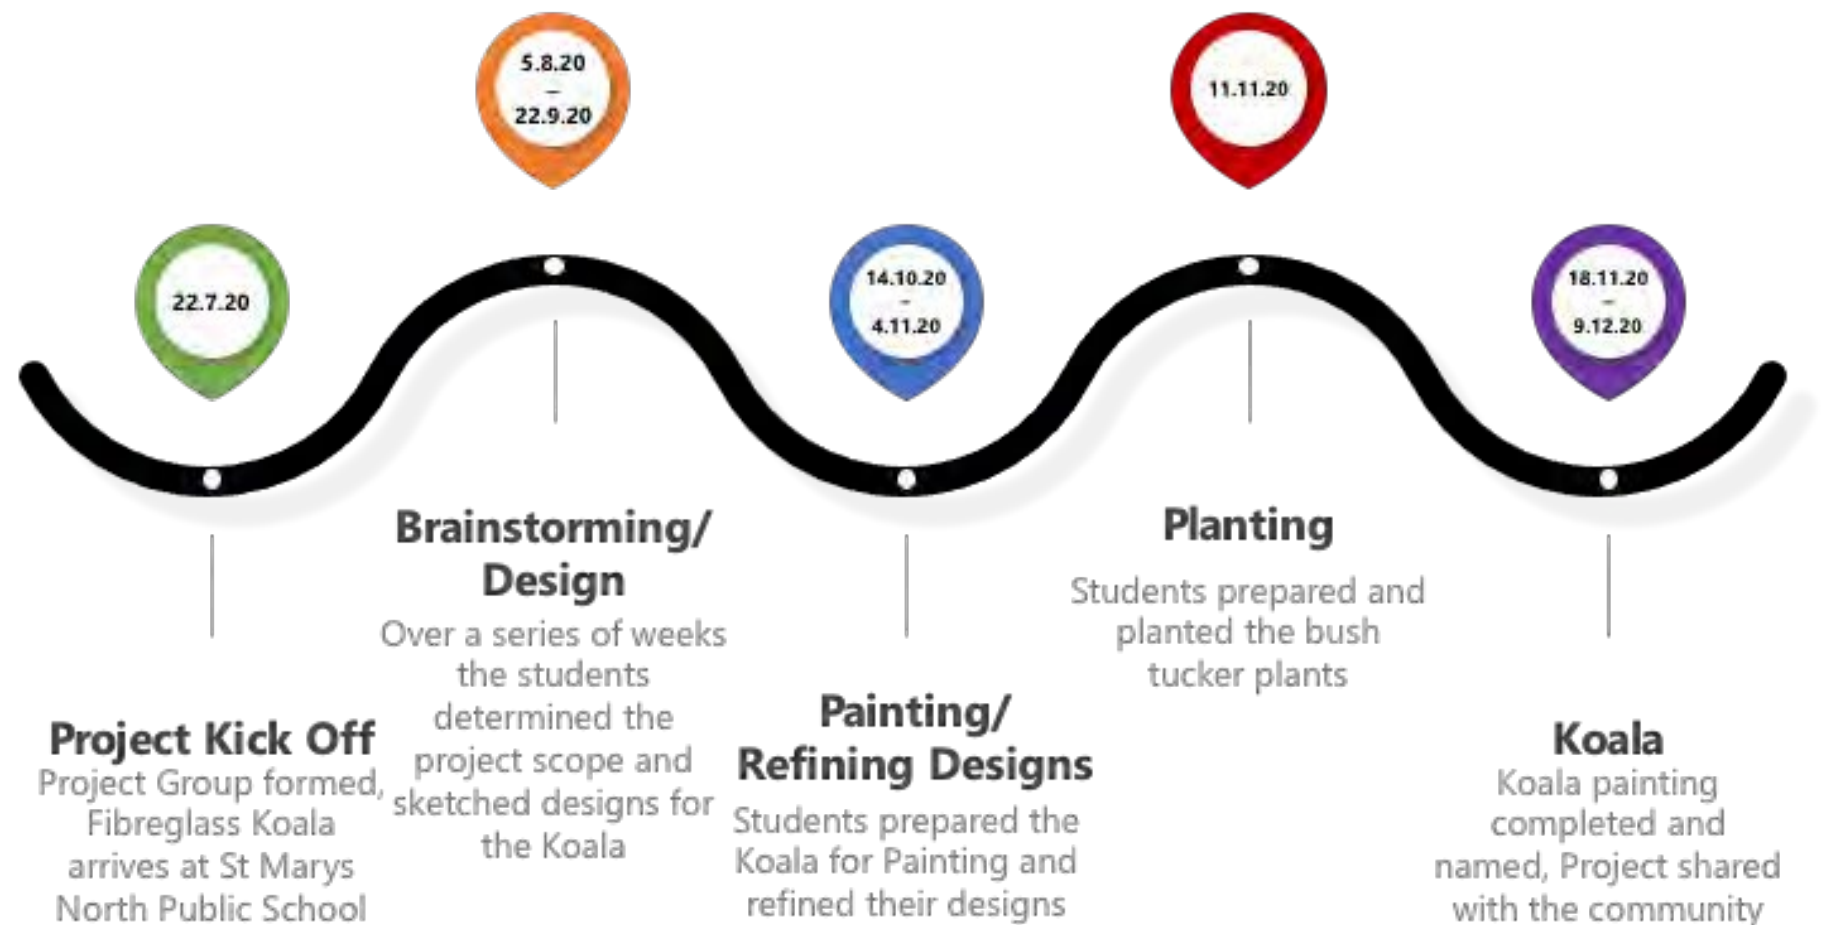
5.8.20
–
22.9.20

11.11.20

22.7.20

14.10.20
-
4.11.20

18.11.20
-
9.12.20

Project Kick Off
Project Group formed, Fibreglass Koala arrives at St Marys North Public School

Brainstorming/ Design
Over a series of weeks the students determined the project scope and sketched designs for the Koala

Painting/ Refining Designs
Students prepared the Koala for Painting and refined their designs

Planting
Students prepared and planted the bush tucker plants

Koala
Koala painting completed and named, Project shared with the community